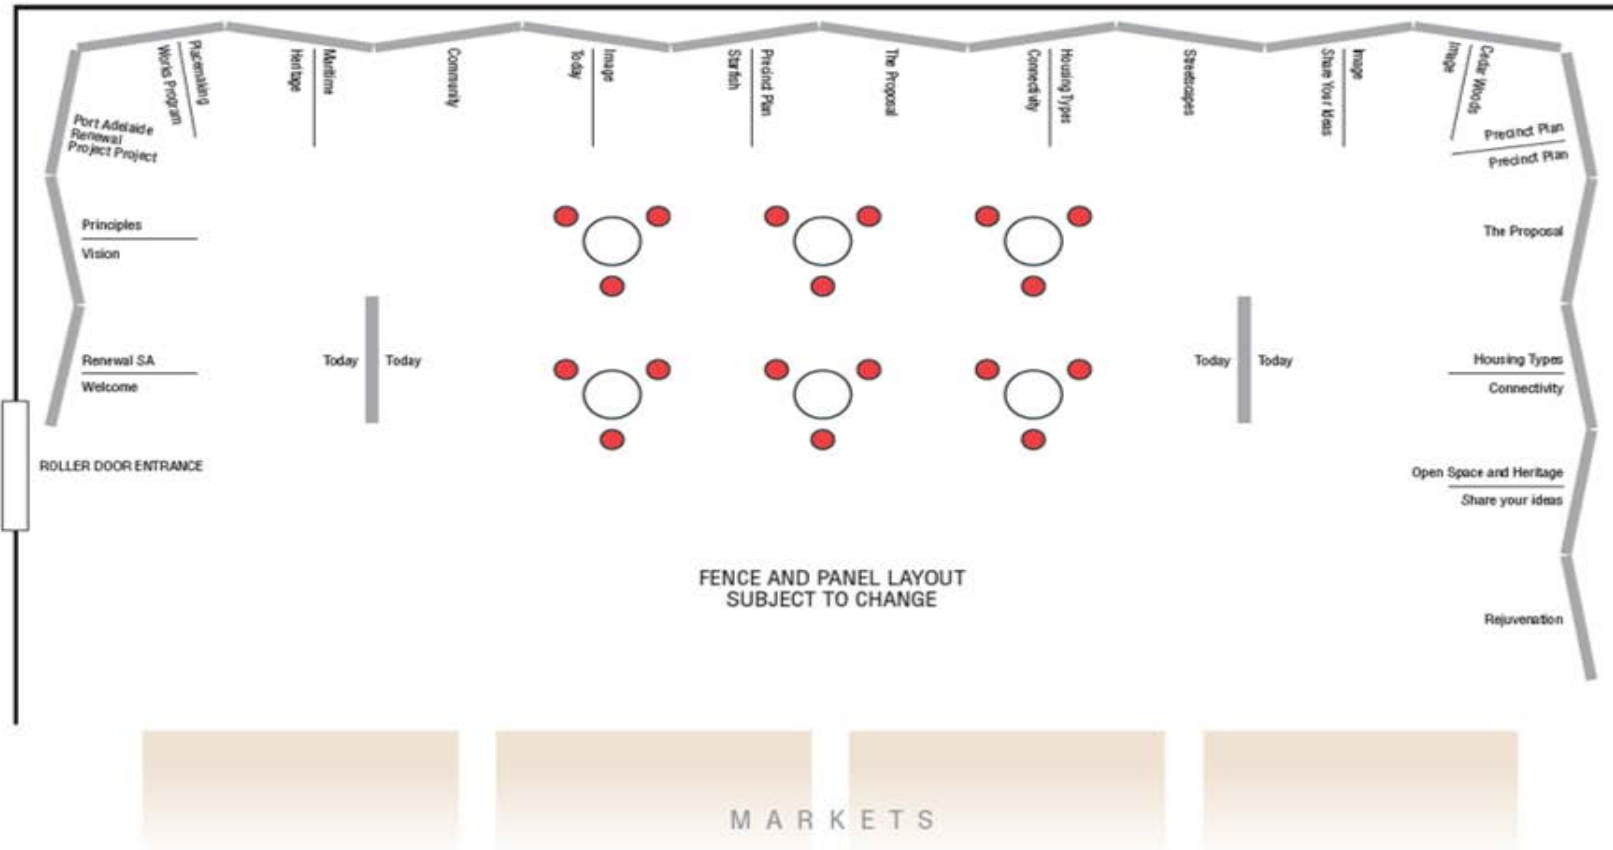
Placemaking
Works Program
Port Adelaide Renewal Project Project
Heritage
Maritime
Community
Today
Image
Starfish
Precinct Plan
The Proposal
Connectivity
Housing Types
Streetscapes
Share Your Ideas
Image
Image
Cedar Woods
Precinct Plan
Precinct Plan

Principles
Vision

The Proposal

Renewal SA
Welcome

Today
Today
Today
Today

Housing Types
Connectivity

ROLLER DOOR ENTRANCE

Open Space and Heritage
Share your ideas

FENCE AND PANEL LAYOUT
SUBJECT TO CHANGE

Rejuvenation

MARKETS